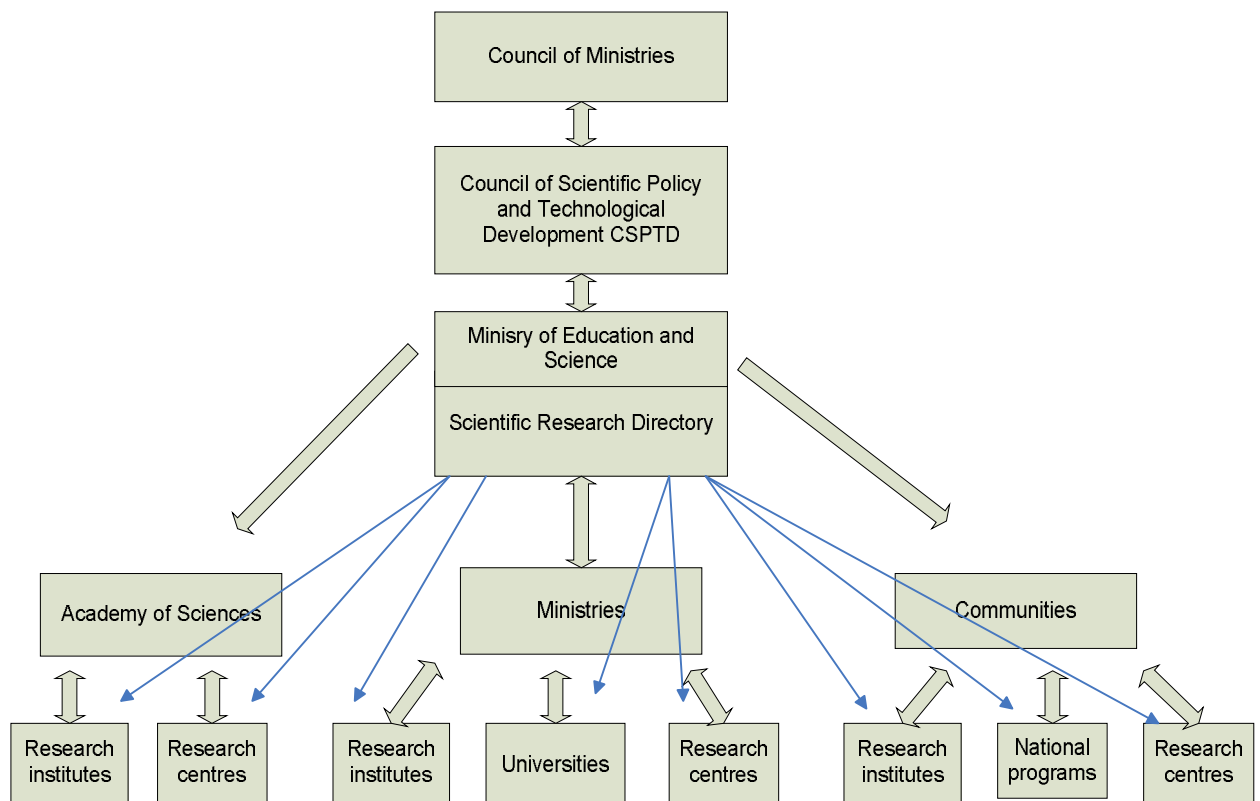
Council of Ministries

Council of Scientific Policy and Technological Development CSPTD

Minisry of Education and Science

Scientific Research Directory

Academy of Sciences

Ministries

Communities

Research institutes

Research centres

Research institutes

Universities

Research centres

Research institutes

National programs

Research centres